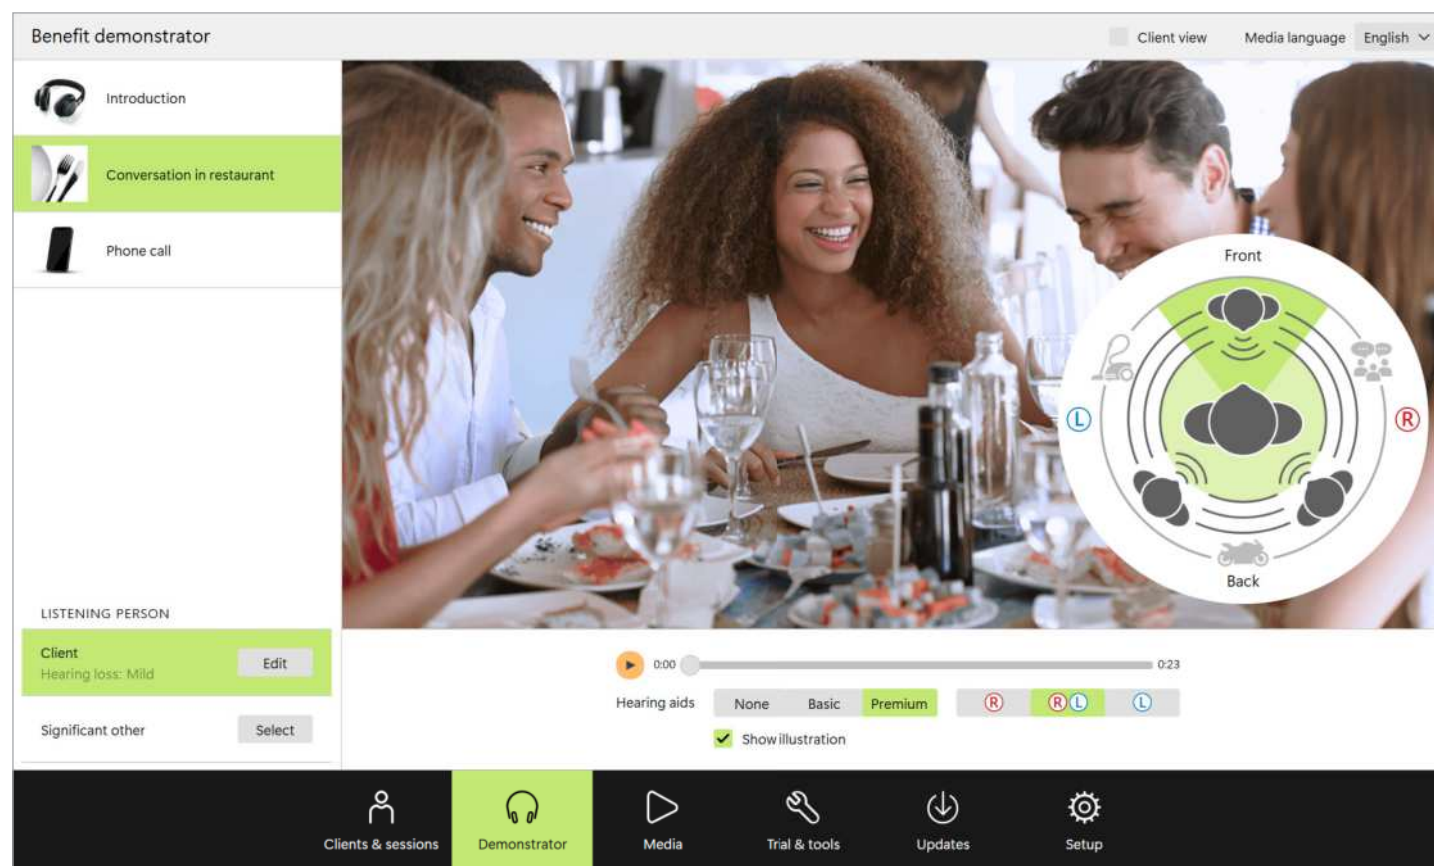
Benefit demonstrator

Client view Media language English

Introduction

Conversation in restaurant

Phone call

Front

L

R

Back

LISTENING PERSON

Client
Hearing loss: Mild
Edit

Significant other
Select

0:00 0:23

Hearing aids None Basic Premium R RL L

Show illustration

Clients & sessions Demonstrator Media Trial & tools Updates Setup